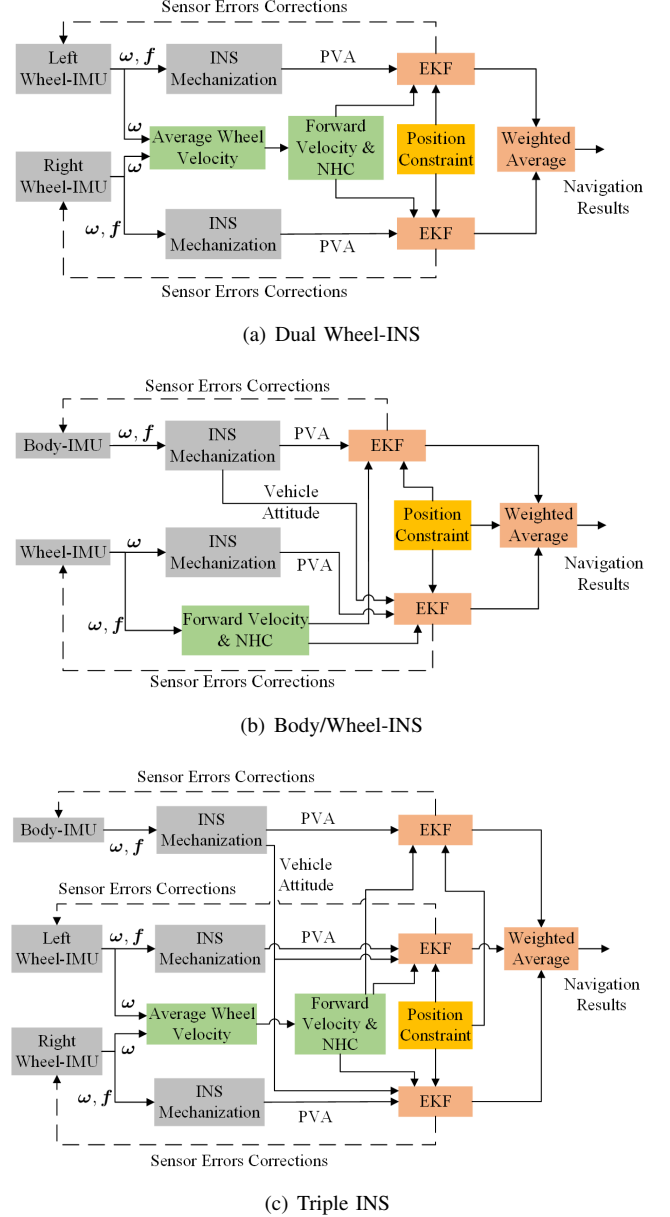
Sensor Errors Corrections

Left Wheel-IMU

$\boldsymbol{\omega}, \boldsymbol{f}$

INS Mechanization

PVA

EKF

$\boldsymbol{\omega}$

Average Wheel Velocity

Forward Velocity & NHC

Position Constraint

Weighted Average

Right Wheel-IMU

$\boldsymbol{\omega}$

Navigation Results

$\boldsymbol{\omega}, \boldsymbol{f}$

INS Mechanization

PVA

EKF

Sensor Errors Corrections

(a) Dual Wheel-INS

Sensor Errors Corrections

Body-IMU

$\boldsymbol{\omega}, \boldsymbol{f}$

INS Mechanization

PVA

EKF

Vehicle Attitude

Position Constraint

Weighted Average

Wheel-IMU

$\boldsymbol{\omega}$

INS Mechanization

PVA

Navigation Results

$\boldsymbol{\omega}, \boldsymbol{f}$

Forward Velocity & NHC

EKF

Sensor Errors Corrections

(b) Body/Wheel-INS

Sensor Errors Corrections

Body-IMU

$\boldsymbol{\omega}, \boldsymbol{f}$

INS Mechanization

PVA

EKF

Vehicle Attitude

Sensor Errors Corrections

Left Wheel-IMU

$\boldsymbol{\omega}, \boldsymbol{f}$

INS Mechanization

PVA

EKF

Weighted Average

Navigation Results

$\boldsymbol{\omega}$

Average Wheel Velocity

Forward Velocity & NHC

Position Constraint

Right Wheel-IMU

$\boldsymbol{\omega}$

$\boldsymbol{\omega}, \boldsymbol{f}$

INS Mechanization

PVA

EKF

Sensor Errors Corrections

(c) Triple INS